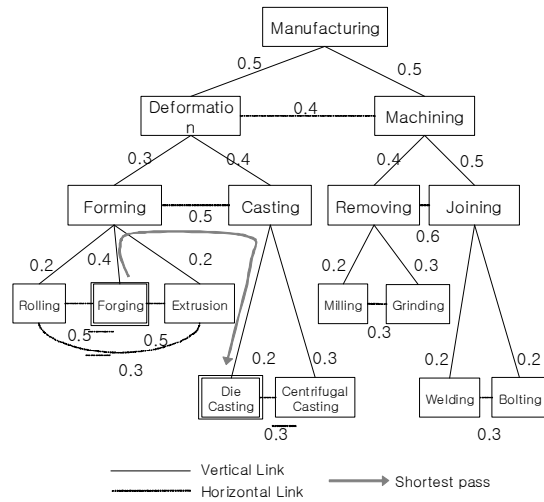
Manufacturing

0.5

0.5

Deformation

0.4

Machining

0.3

0.4

0.4

0.5

Forming

0.5

Casting

Removing

Joining

0.6

0.2

0.4

0.2

0.2

0.3

Rolling

Forging

Extrusion

Milling

Grinding

0.5

0.5

0.3

0.3

0.2

0.3

0.2

0.2

Die Casting

Centrifugal Casting

Welding

Bolting

0.3

0.3

Vertical Link

Horizontal Link

Shortest pass